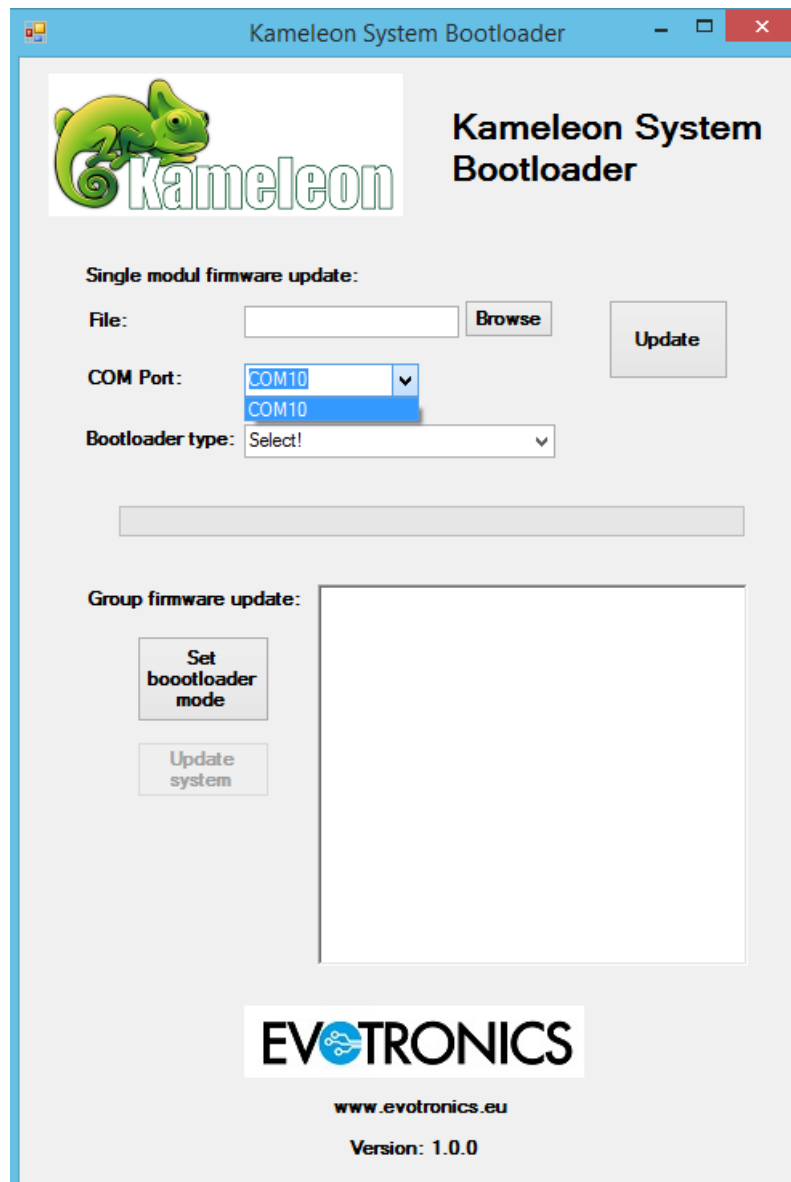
Kameleon System Bootloader

Kameleon

Kameleon System Bootloader

Single modul firmware update:

File:

Browse

Update

COM Port:

COM10

COM10

Bootloader type:

Select!

Group firmware update:

Set boootloader mode

Update system

EVOTRONICS

www.evotronics.eu

Version: 1.0.0